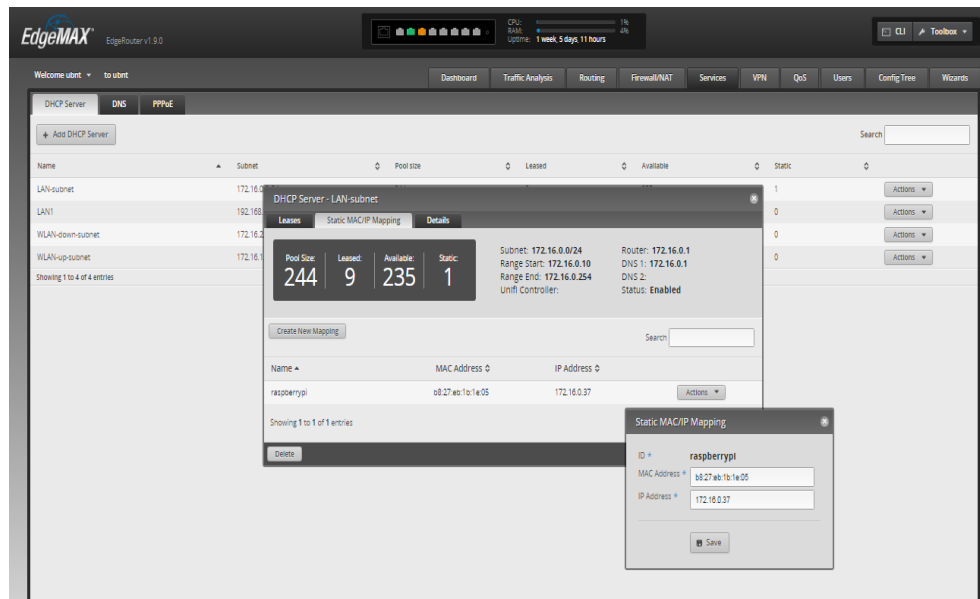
EdgeMAX EdgeRouter v1.9.0

CPU: 1%
RAM: 4%
Uptime: 1 week, 5 days, 11 hours

CLI Toolbox

Welcome ubnt to ubnt

Dashboard Traffic Analysis Routing Firewall/NAT Services VPN QoS Users Config Tree Wizards

DHCP Server DNS PPPoE

+ Add DHCP Server

Search

| Name | Subnet | Pool size | Leased | Available | Static | |
|---|---|---|---|---|---|---|
| LAN-subnet | 172.16.0 | | | | 1 | Actions |
| LAN1 | 192.168. | | | | 0 | Actions |
| WLAN-down-subnet | 172.16.2 | | | | 0 | Actions |
| WLAN-up-subnet | 172.16.1 | | | | 0 | Actions |

Showing 1 to 4 of 4 entries

DHCP Server - LAN-subnet

Leases Static MAC/IP Mapping Details

Pool Size: 244 Leased: 9 Available: 235 Static: 1

Subnet: 172.16.0.0/24
Range Start: 172.16.0.10
Range End: 172.16.0.254
Unifi Controller:

Router: 172.16.0.1
DNS 1: 172.16.0.1
DNS 2:
Status: Enabled

Create New Mapping

Search

| Name | MAC Address | IP Address | |
|---|---|---|---|
| raspberrypi | b8:27:eb:1b:1e:05 | 172.16.0.37 | Actions |

Showing 1 to 1 of 1 entries

Delete

Static MAC/IP Mapping

ID * raspberrypi
MAC Address * b8:27:eb:1b:1e:05
IP Address * 172.16.0.37

Save